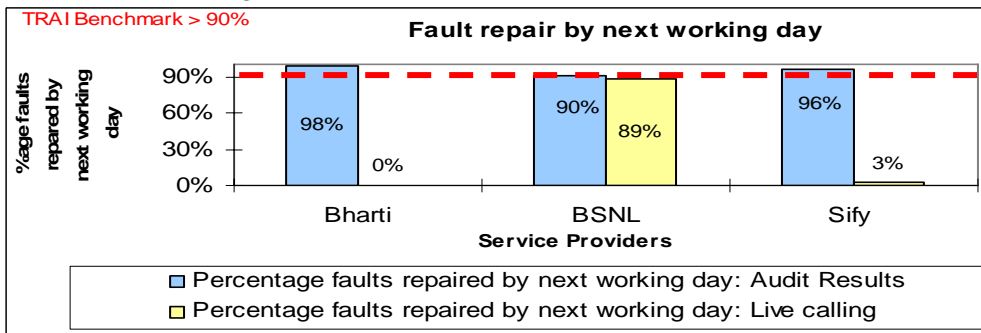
TRAI Benchmark > 90%

Fault repair by next working day

%age faults repaired by next working day

90%
60%
30%
0%

98%
0%
90%
89%
96%
3%

Bharti
BSNL
Sify

Service Providers

Percentage faults repaired by next working day: Audit Results
Percentage faults repaired by next working day: Live calling